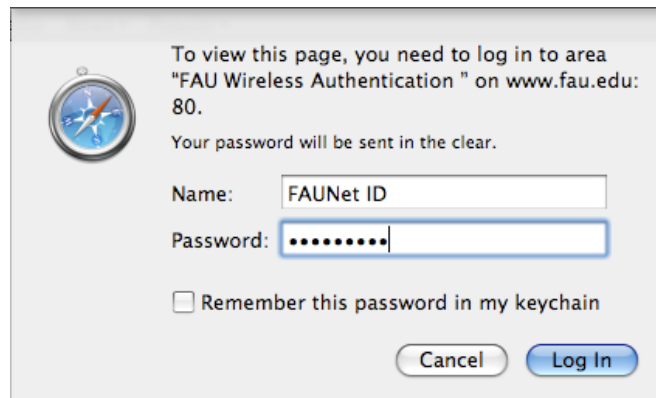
To view this page, you need to log in to area "FAU Wireless Authentication " on www.fau.edu: 80.

Your password will be sent in the clear.

Name: FAUNet ID

Password: •••••••••

Remember this password in my keychain

Cancel

Log In